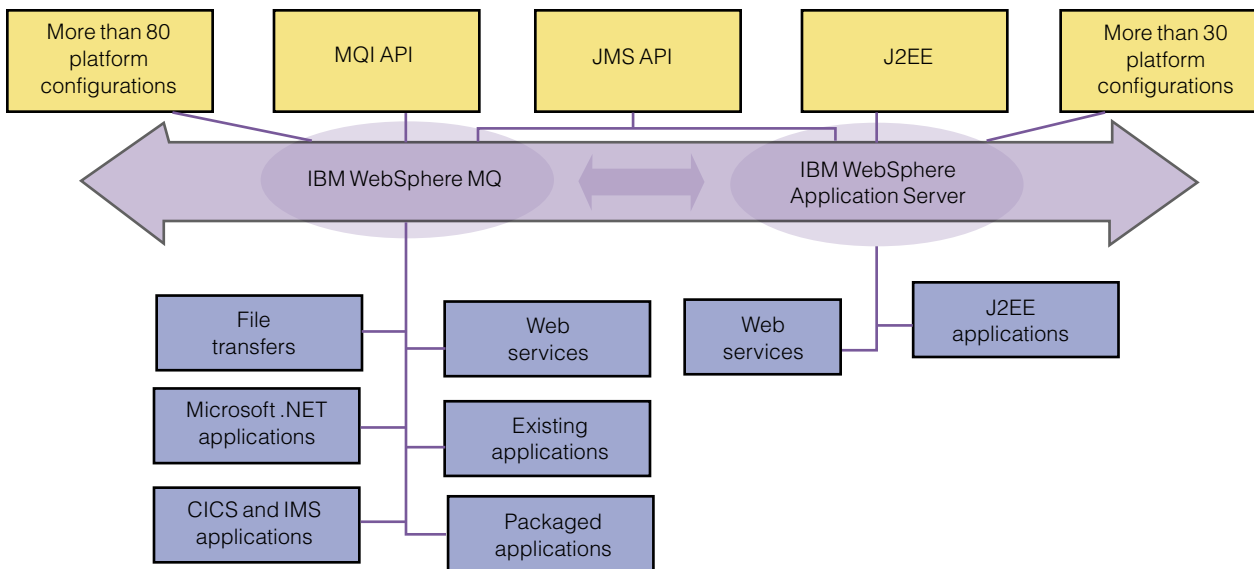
More than 80 platform configurations

MQI API

JMS API

J2EE

More than 30 platform configurations

IBM WebSphere MQ

IBM WebSphere Application Server

File transfers

Web services

Microsoft .NET applications

Existing applications

CICS and IMS applications

Packaged applications

Web services

J2EE applications